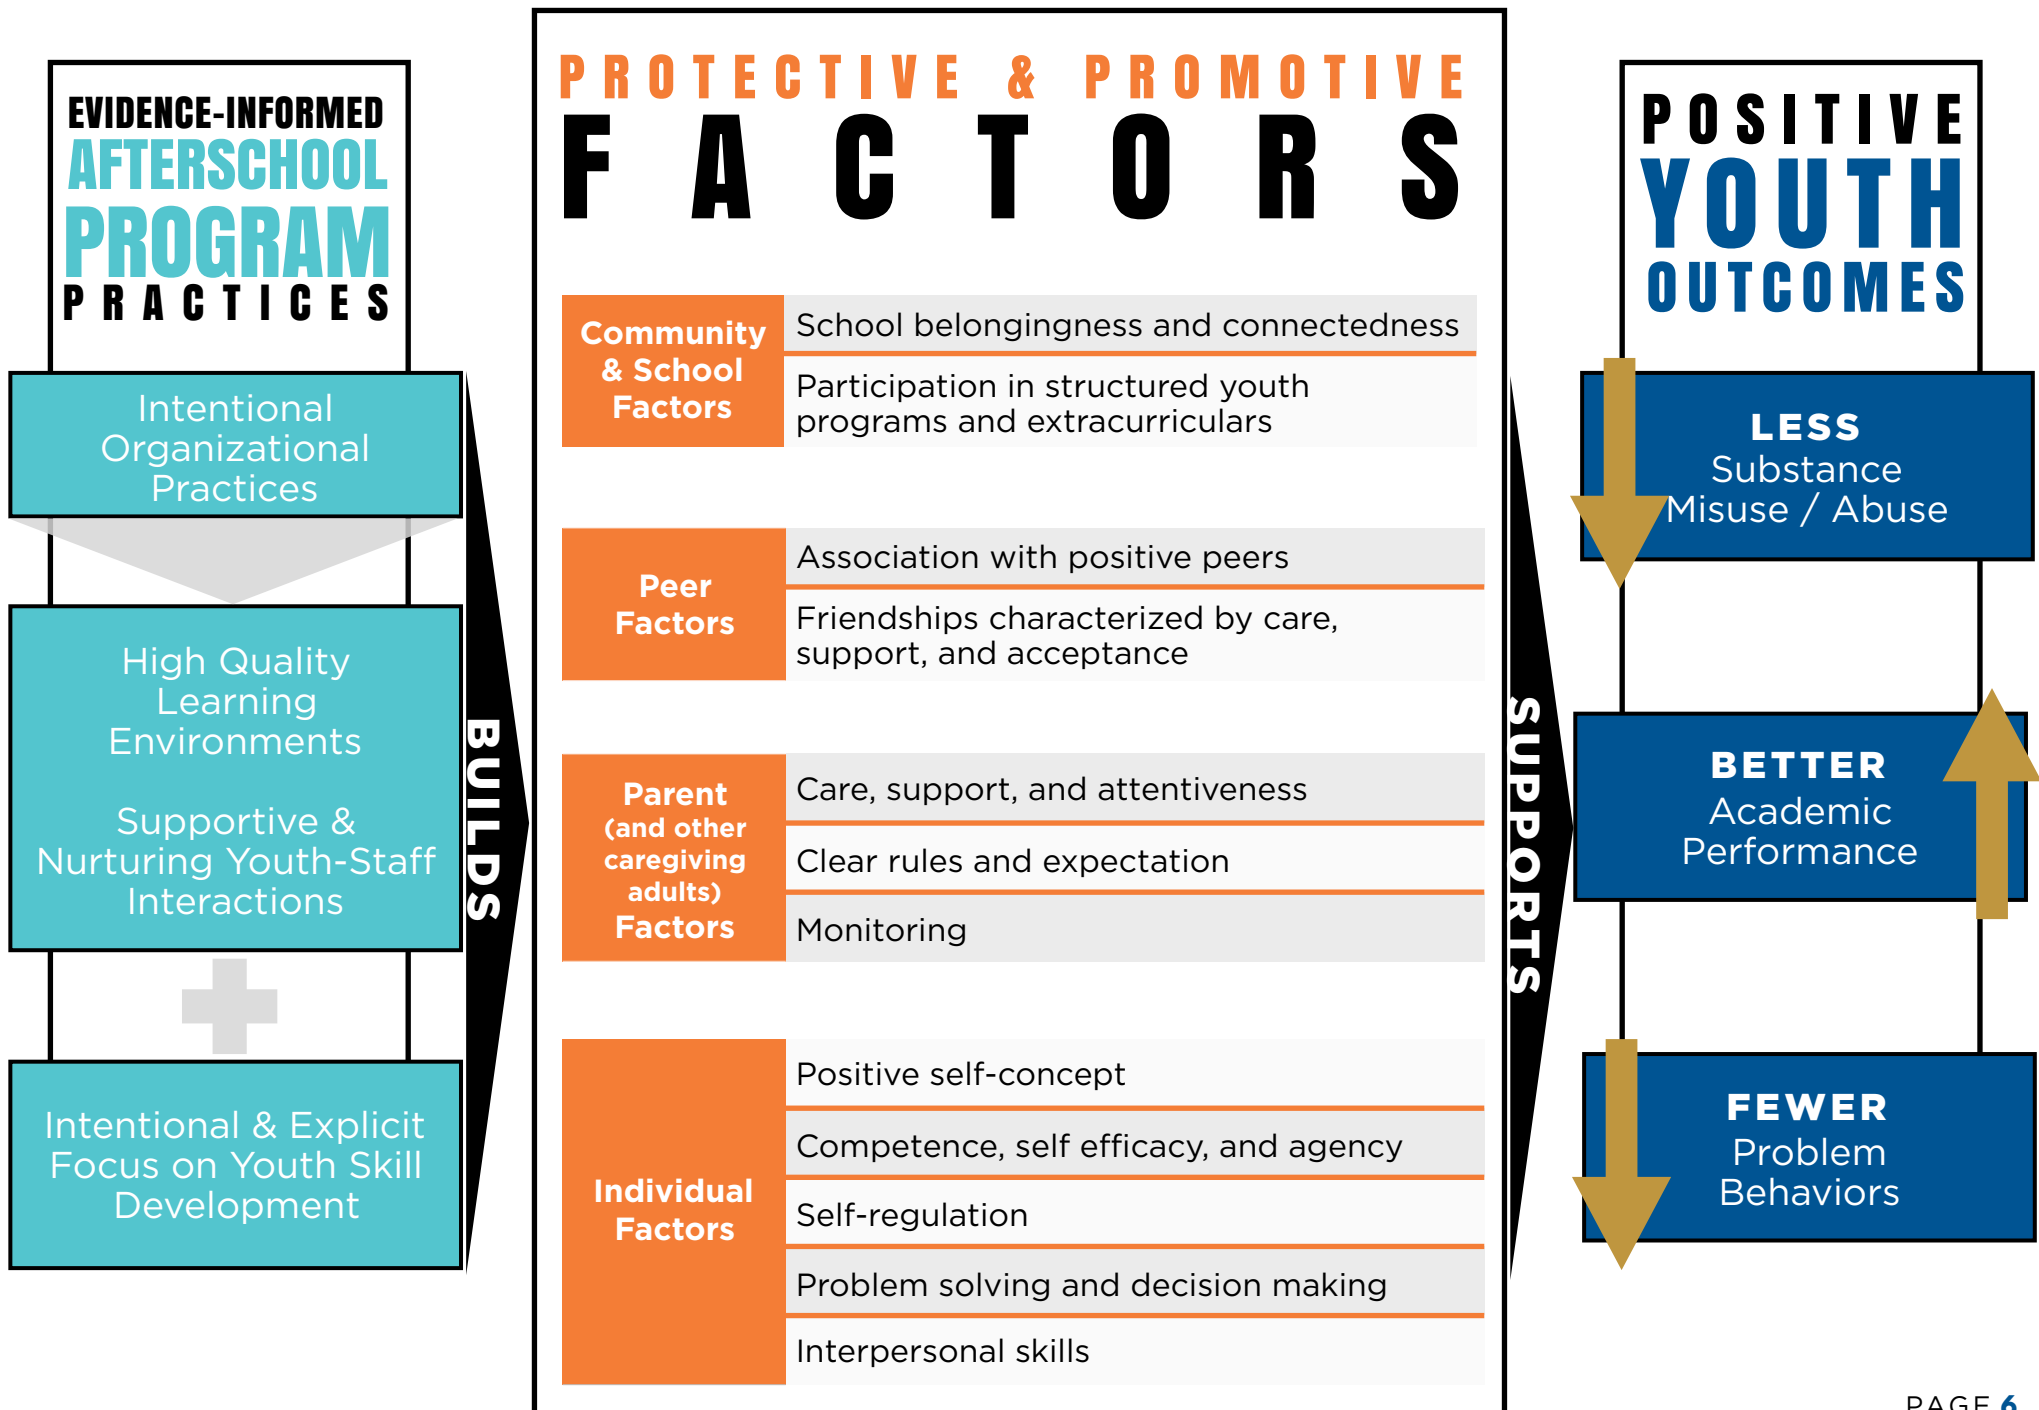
EVIDENCE-INFORMED AFTERSCHOOL PROGRAM PRACTICES

Intentional Organizational Practices

High Quality Learning Environments

Supportive & Nurturing Youth-Staff Interactions

Intentional & Explicit Focus on Youth Skill Development

BUILDS

PROTECTIVE & PROMOTIVE FACTORS

| | |
|---|---|
| Community & School Factors | School belongingness and connectedness |
| | Participation in structured youth programs and extracurriculars |
| Peer Factors | Association with positive peers |
| | Friendships characterized by care, support, and acceptance |
| Parent (and other caregiving adults) Factors | Care, support, and attentiveness |
| | Clear rules and expectation |
| | Monitoring |
| Individual Factors | Positive self-concept |
| | Competence, self efficacy, and agency |
| | Self-regulation |
| | Problem solving and decision making |
| | Interpersonal skills |

SUPPORTS

POSITIVE YOUTH OUTCOMES

LESS Substance Misuse / Abuse

BETTER Academic Performance

FEWER Problem Behaviors

PAGE 6